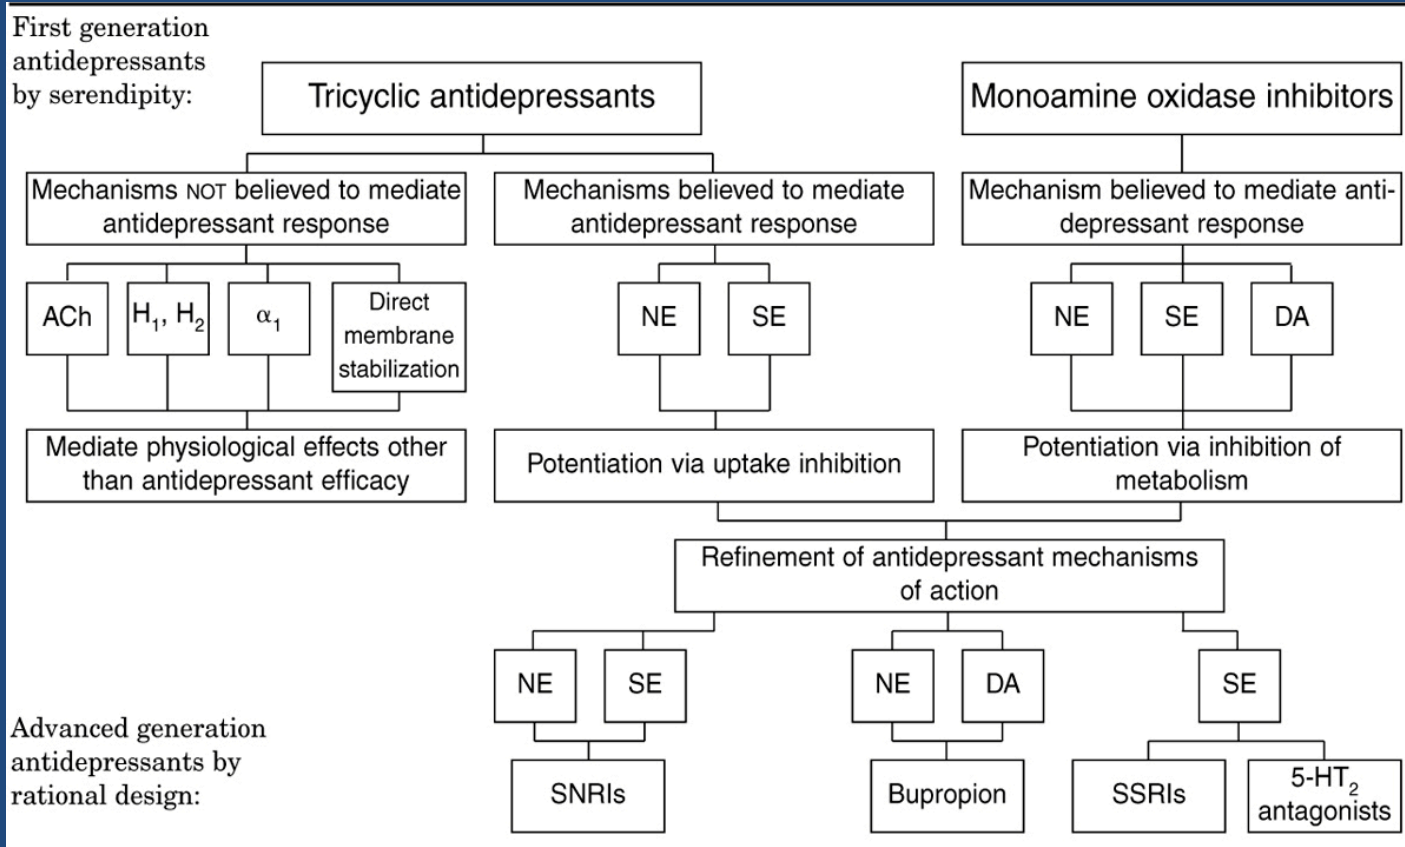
First generation antidepressants by serendipity:

Tricyclic antidepressants

Monoamine oxidase inhibitors

Mechanisms NOT believed to mediate antidepressant response

Mechanisms believed to mediate antidepressant response

Mechanism believed to mediate antidepressant response

ACh

$H_1$, $H_2$

$\alpha_1$

Direct membrane stabilization

NE

SE

NE

SE

DA

Mediate physiological effects other than antidepressant efficacy

Potentiation via uptake inhibition

Potentiation via inhibition of metabolism

Refinement of antidepressant mechanisms of action

NE

SE

NE

DA

SE

Advanced generation antidepressants by rational design:

SNRIs

Bupropion

SSRIs

$5\text{-}HT_2$ antagonists